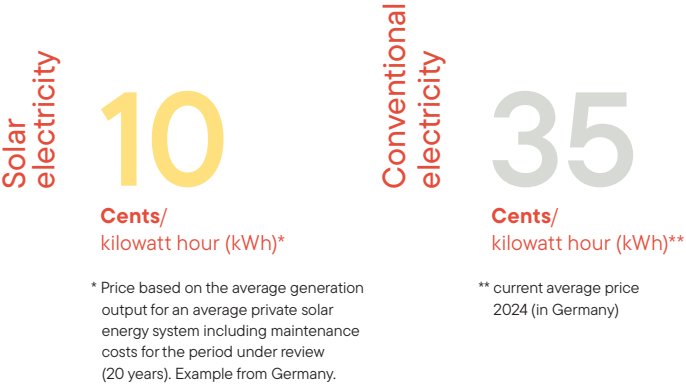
Solar electricity

10

Cents/
kilowatt hour (kWh)*

* Price based on the average generation output for an average private solar energy system including maintenance costs for the period under review (20 years). Example from Germany.

Conventional electricity

35

Cents/
kilowatt hour (kWh)**

** current average price 2024 (in Germany)